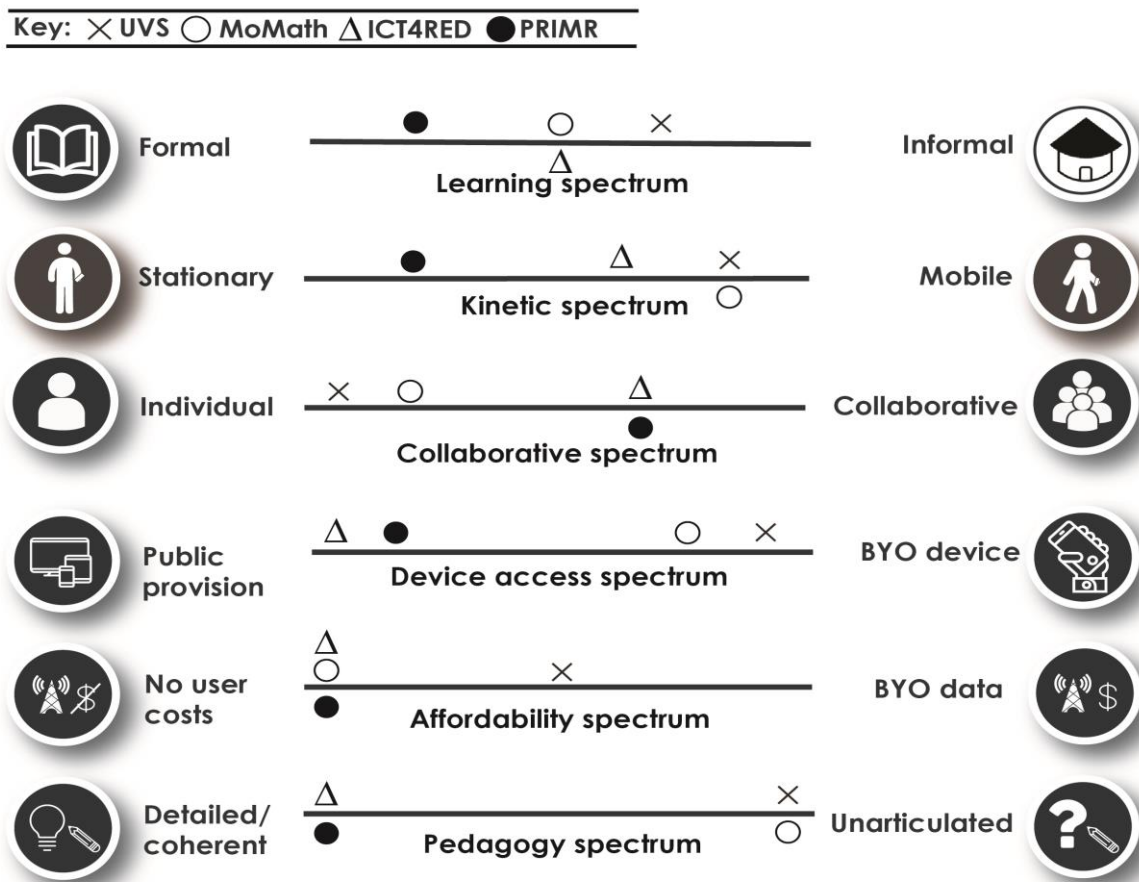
Key: × UVS ○ MoMath Δ ICT4RED ● PRIMR

Formal ● ○ × Δ Informal
Learning spectrum

Stationary ● Δ × ○ Mobile
Kinetic spectrum

Individual × ○ Δ ● Collaborative
Collaborative spectrum

Public provision Δ ● ○ × BYO device
Device access spectrum

No user costs Δ ○ ● × BYO data
Affordability spectrum

Detailed/ coherent Δ ● × ○ Unarticulated
Pedagogy spectrum